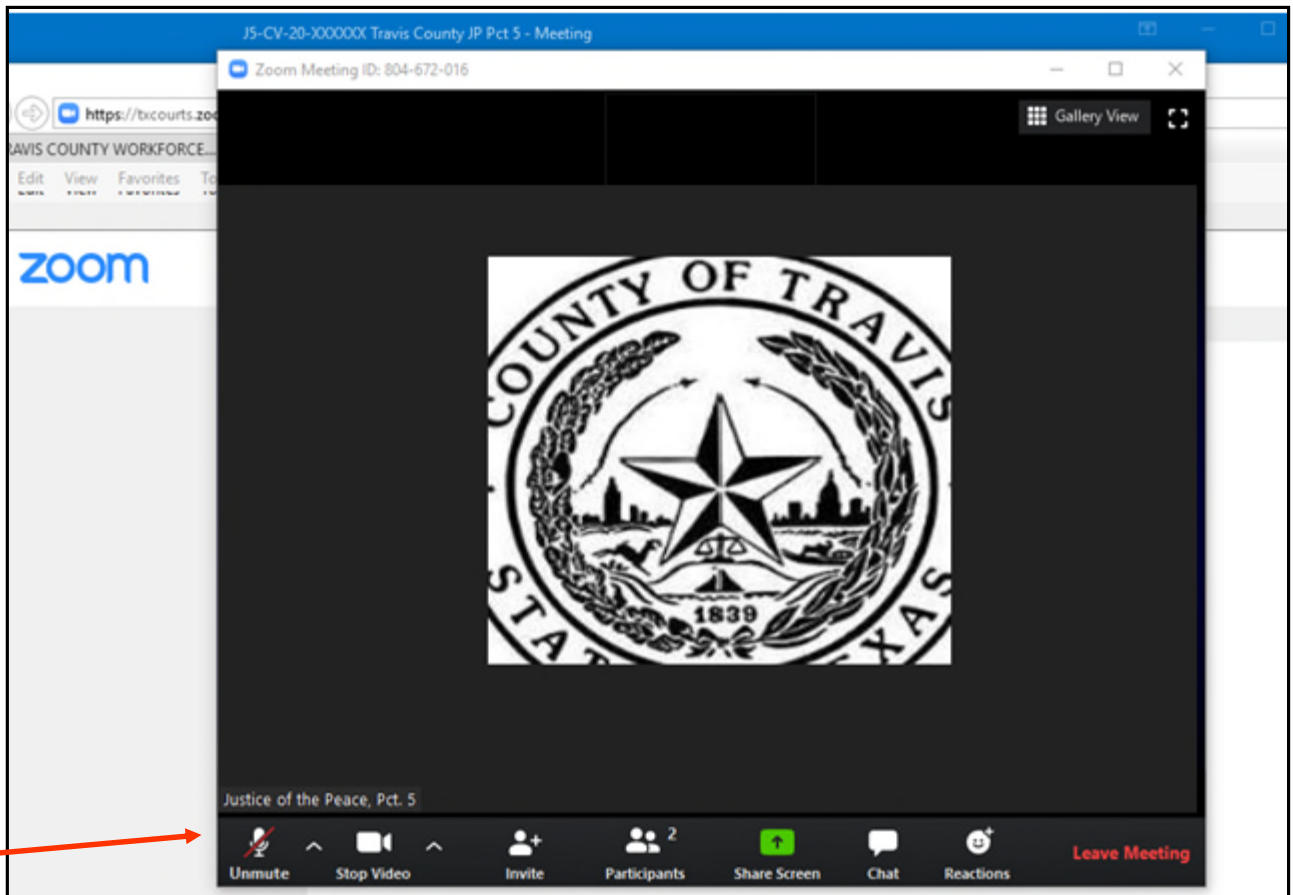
J5-CV-20-XXXXXX Travis County JP Pct 5 - Meeting

Zoom Meeting ID: 804-672-016

https://txcourts.zo

AVIS COUNTY WORKFORCE...

Edit View Favorites To

zoom

Gallery View

COUNTY OF TRAVIS

STA TEXAS

1839

Justice of the Peace, Pct. 5

Unmute Stop Video Invite Participants 2 Share Screen Chat Reactions Leave Meeting